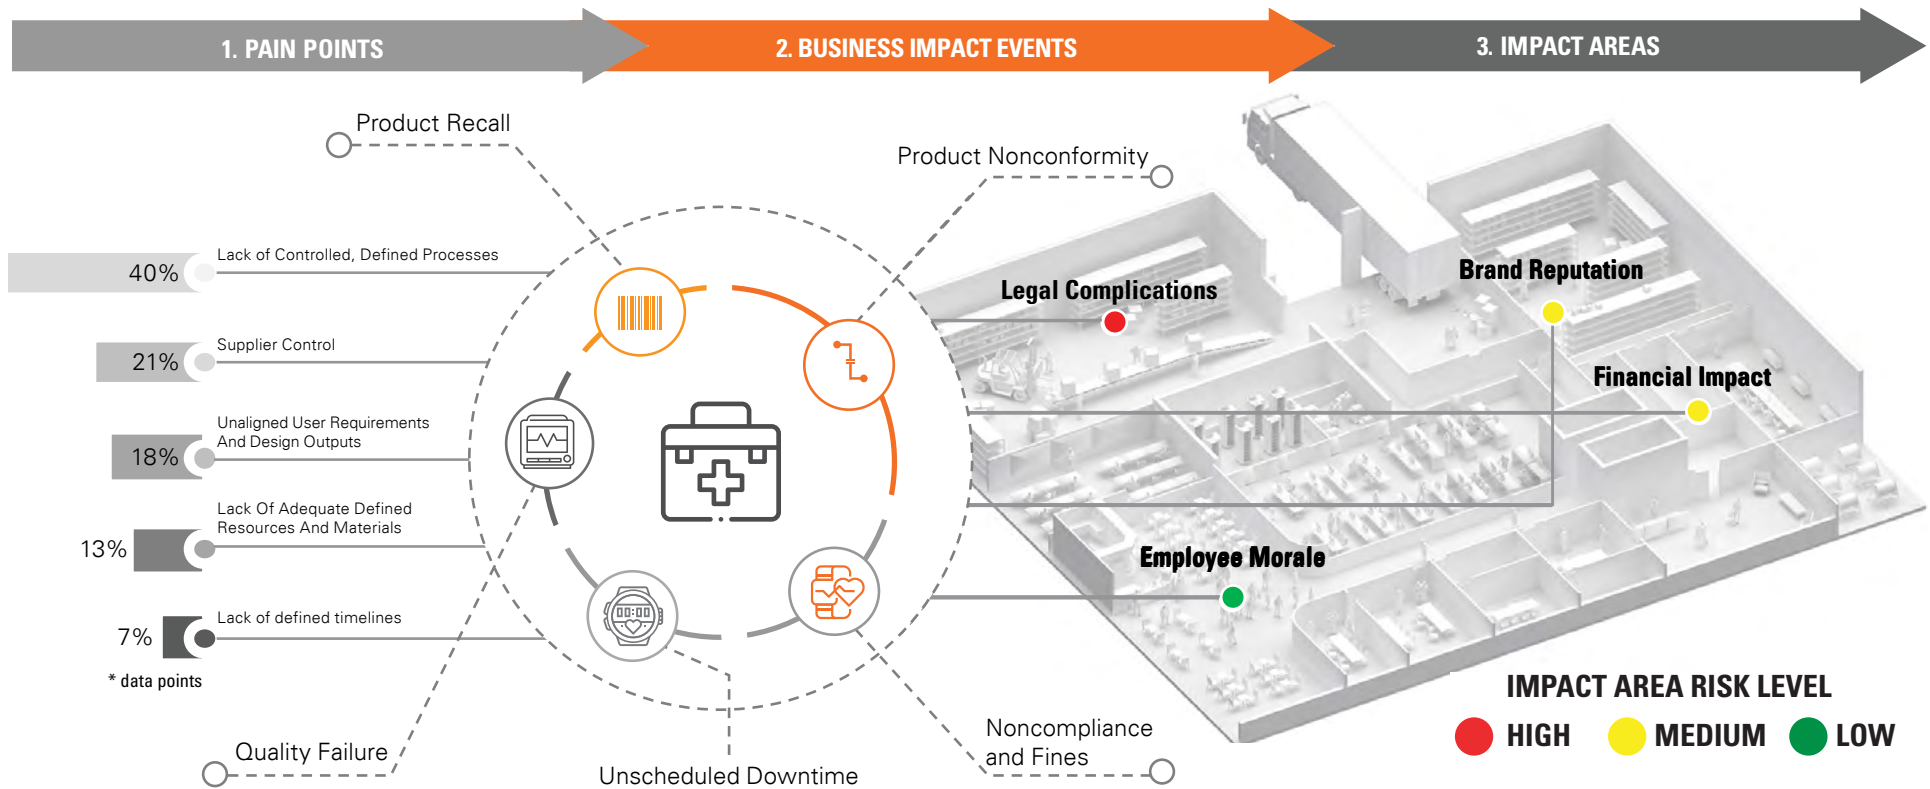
1. PAIN POINTS

2. BUSINESS IMPACT EVENTS

3. IMPACT AREAS

Product Recall

Product Nonconformity

40% Lack of Controlled, Defined Processes

21% Supplier Control

18% Unaligned User Requirements And Design Outputs

13% Lack Of Adequate Defined Resources And Materials

7% Lack of defined timelines

* data points

Quality Failure

Unscheduled Downtime

Noncompliance and Fines

Legal Complications

Brand Reputation

Financial Impact

Employee Morale

IMPACT AREA RISK LEVEL

HIGH MEDIUM LOW